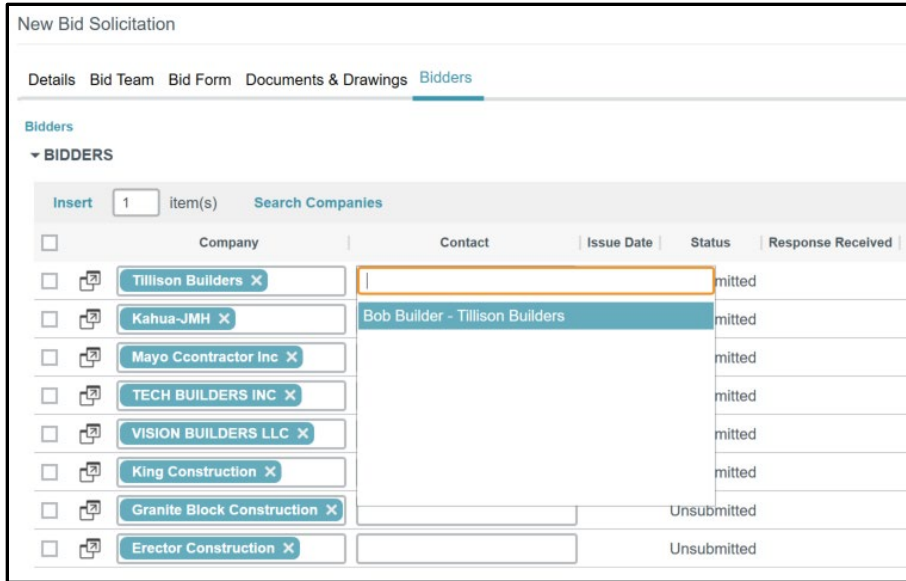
New Bid Solicitation

Details Bid Team Bid Form Documents & Drawings Bidders

Bidders

▾ BIDDERS

Insert 1 item(s) Search Companies

| | | Company | Contact | Issue Date | Status | Response Received |
|---|---|---|---|---|---|---|
| ☐ | | Tillison Builders ✕ | | | mitted | |
| ☐ | | Kahua-JMH ✕ | Bob Builder - Tillison Builders | | mitted | |
| ☐ | | Mayo Ccontractor Inc ✕ | | | mitted | |
| ☐ | | TECH BUILDERS INC ✕ | | | mitted | |
| ☐ | | VISION BUILDERS LLC ✕ | | | mitted | |
| ☐ | | King Construction ✕ | | | mitted | |
| ☐ | | Granite Block Construction ✕ | | | Unsubmitted | |
| ☐ | | Erector Construction ✕ | | | Unsubmitted | |